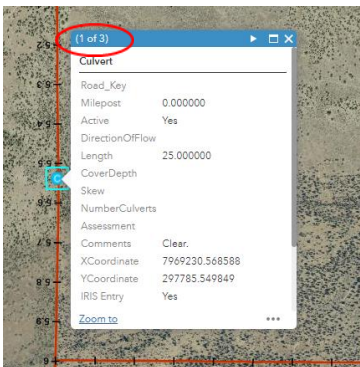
(1 of 3)

Culvert

| | |
|---|---|
| Road_Key | |
| Milepost | 0.000000 |
| Active | Yes |
| DirectionOfFlow | |
| Length | 25.000000 |
| CoverDepth | |
| Skew | |
| NumberCulverts | |
| Assessment | |
| Comments | Clear. |
| XCoordinate | 7969230.568588 |
| YCoordinate | 297785.549849 |
| IRIS Entry | Yes |

Zoom to
•••